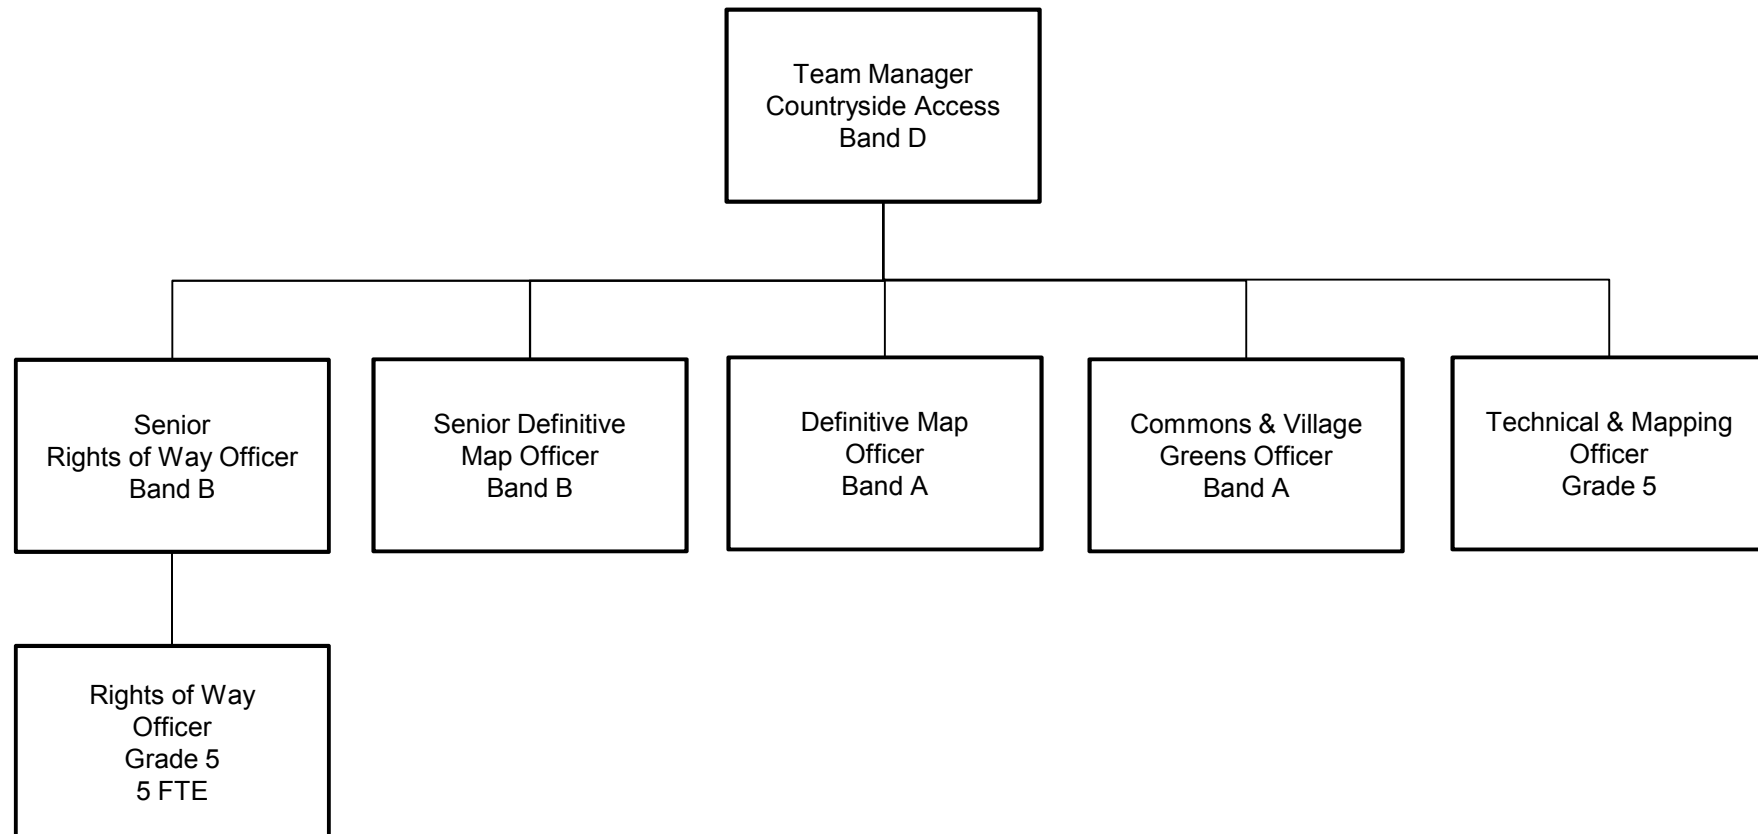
Team Manager
Countryside Access
Band D

Senior
Rights of Way Officer
Band B

Senior Definitive
Map Officer
Band B

Definitive Map
Officer
Band A

Commons & Village
Greens Officer
Band A

Technical & Mapping
Officer
Grade 5

Rights of Way
Officer
Grade 5
5 FTE